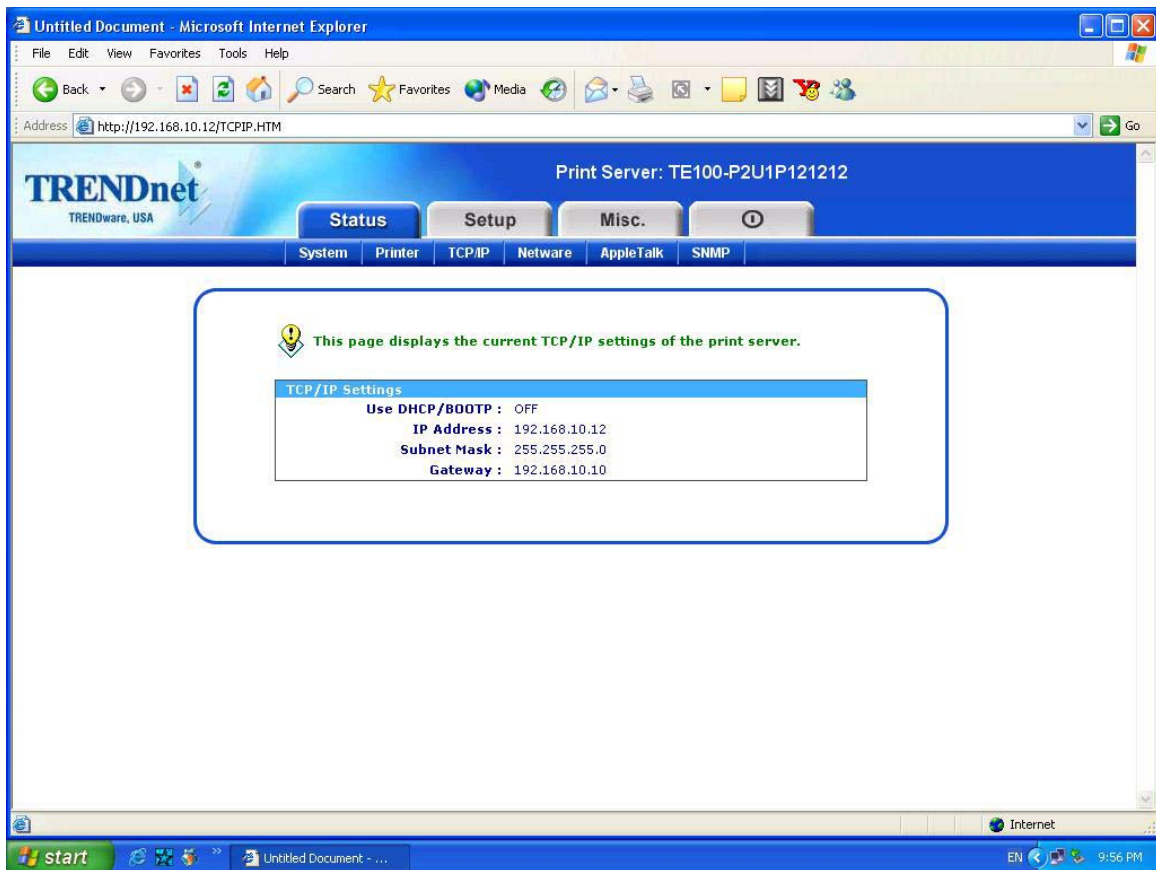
Untitled Document - Microsoft Internet Explorer

File Edit View Favorites Tools Help

Back Search Favorites Media

Address http://192.168.10.12/TCPIP.HTM

Go

TRENDnet®
TRENDware, USA

Print Server: TE100-P2U1P121212

Status Setup Misc.

System Printer TCP/IP Netware AppleTalk SNMP

This page displays the current TCP/IP settings of the print server.

TCP/IP Settings

| | |
|---|---|
| Use DHCP/BOOTP : | OFF |
| IP Address : | 192.168.10.12 |
| Subnet Mask : | 255.255.255.0 |
| Gateway : | 192.168.10.10 |

Internet

start Untitled Document - ...

EN 9:56 PM